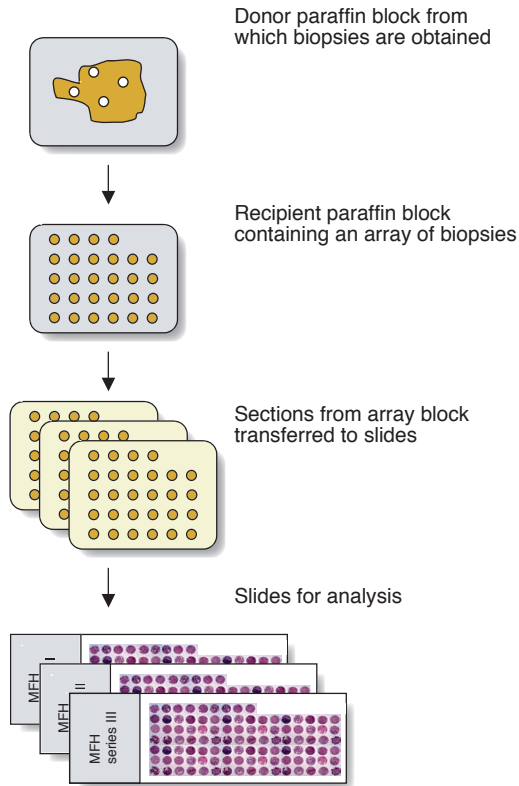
Donor paraffin block from which biopsies are obtained

Recipient paraffin block containing an array of biopsies

Sections from array block transferred to slides

Slides for analysis

MFH I

MFH II

MFH series III